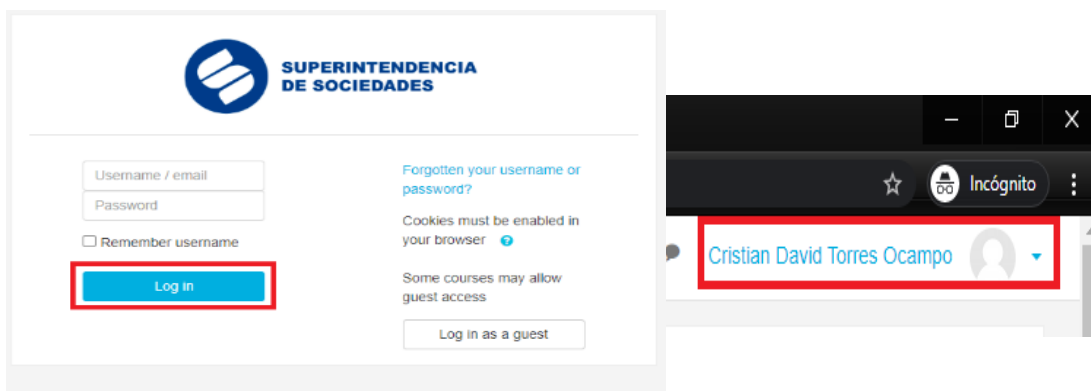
SUPERINTENDENCIA DE SOCIEDADES

Username / email
Password
Remember username
Log in

Forgotten your username or password?
Cookies must be enabled in your browser
Some courses may allow guest access
Log in as a guest

Incógnito
Cristian David Torres Ocampo